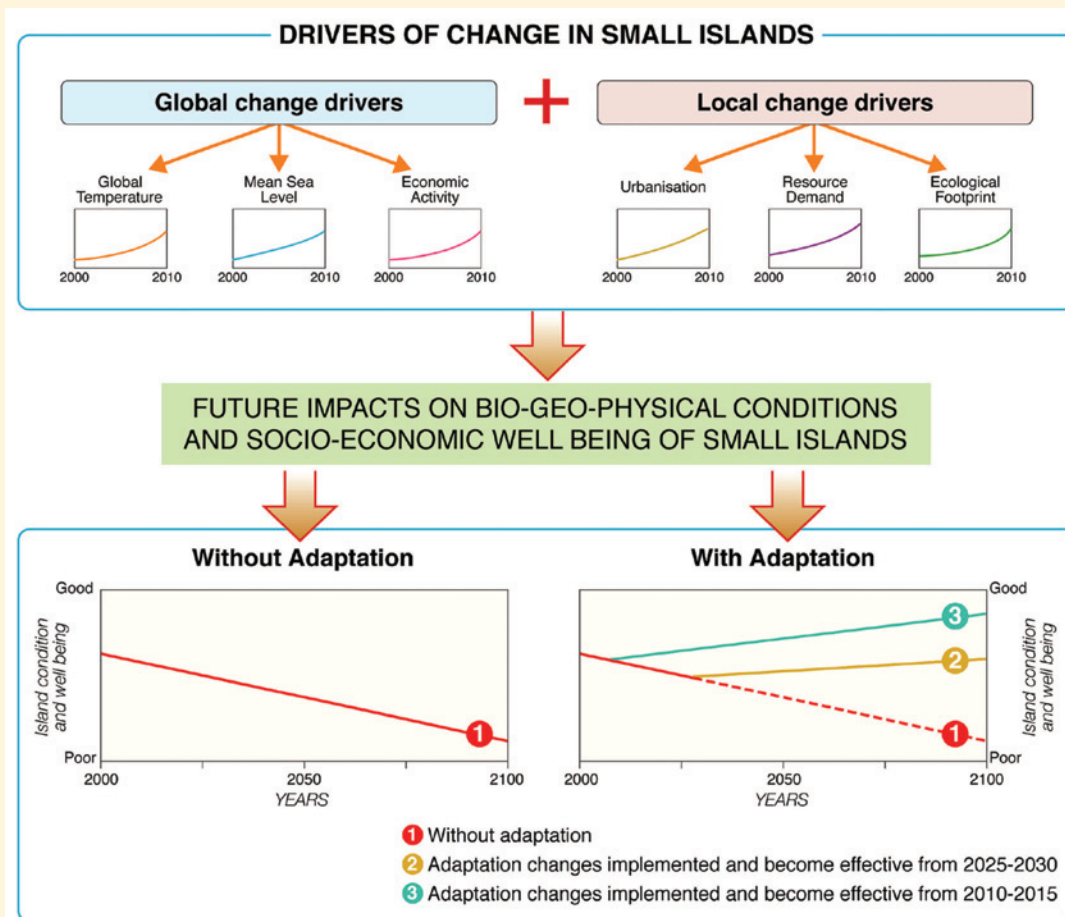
DRIVERS OF CHANGE IN SMALL ISLANDS

Global change drivers

+

Local change drivers

Global Temperature

2000 2010

Mean Sea Level

2000 2010

Economic Activity

2000 2010

Urbanisation

2000 2010

Resource Demand

2000 2010

Ecological Footprint

2000 2010

FUTURE IMPACTS ON BIO-GEO-PHYSICAL CONDITIONS AND SOCIO-ECONOMIC WELL BEING OF SMALL ISLANDS

Without Adaptation

Good

Island condition and well being

Poor

1

2000 2050 2100

YEARS

With Adaptation

Good

3

2

1

Island condition and well being

Poor

2000 2050 2100

YEARS

1 Without adaptation

2 Adaptation changes implemented and become effective from 2025-2030

3 Adaptation changes implemented and become effective from 2010-2015